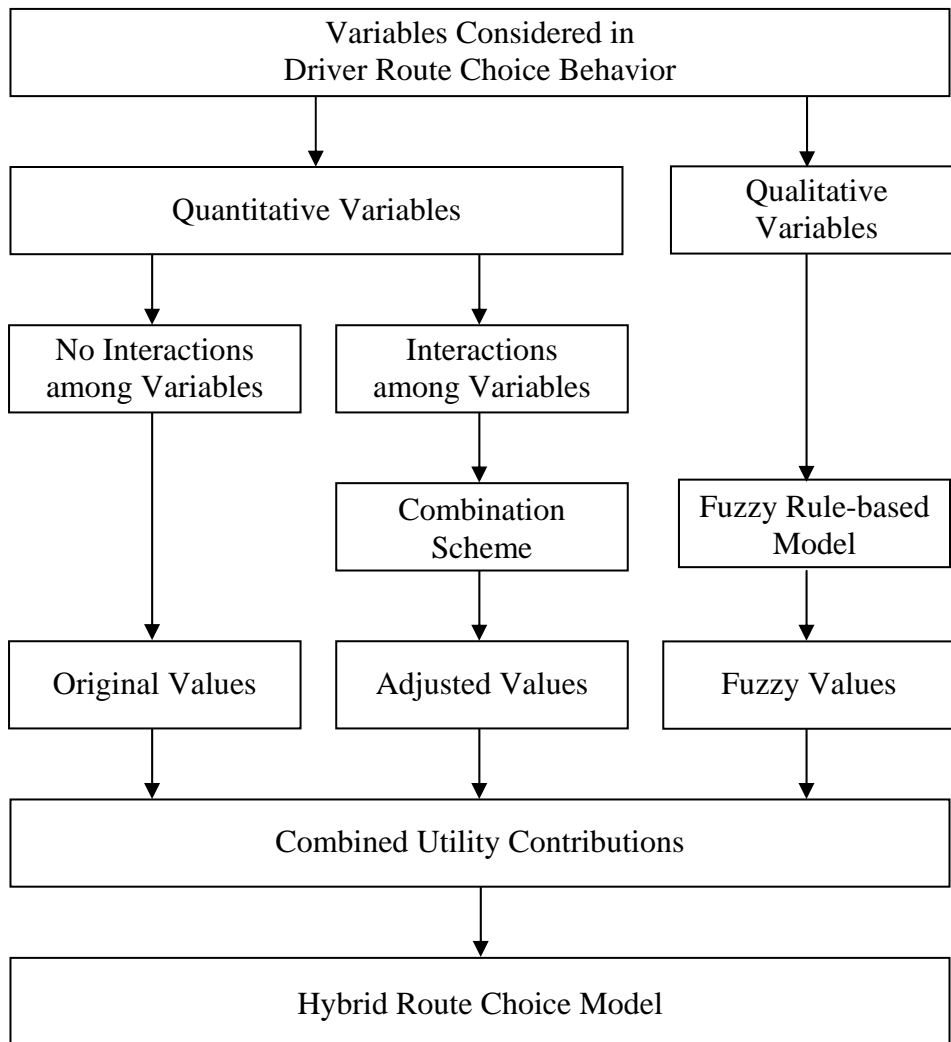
Variables Considered in Driver Route Choice Behavior

Quantitative Variables

Qualitative Variables

No Interactions among Variables

Interactions among Variables

Combination Scheme

Fuzzy Rule-based Model

Original Values

Adjusted Values

Fuzzy Values

Combined Utility Contributions

Hybrid Route Choice Model